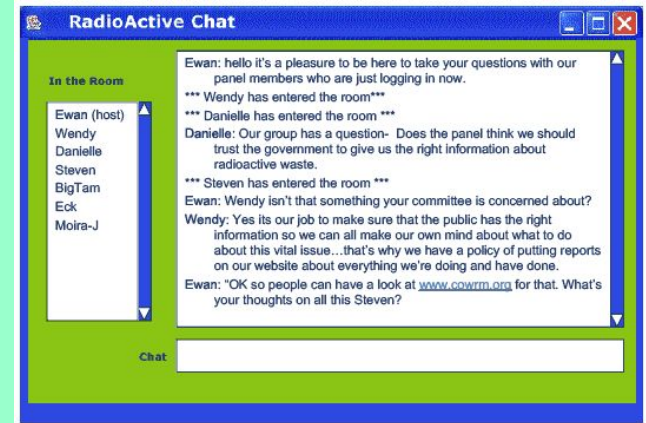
RadioActive Chat

In the Room

Ewan (host)
Wendy
Danielle
Steven
BigTam
Eck
Moira-J

Ewan: hello it's a pleasure to be here to take your questions with our panel members who are just logging in now.

*** Wendy has entered the room***

*** Danielle has entered the room ***

Danielle: Our group has a question- Does the panel think we should trust the government to give us the right information about radioactive waste.

*** Steven has entered the room ***

Ewan: Wendy isn't that something your committee is concerned about?

Wendy: Yes its our job to make sure that the public has the right information so we can all make our own mind about what to do about this vital issue…that's why we have a policy of putting reports on our website about everything we're doing and have done.

Ewan: "OK so people can have a look at www.cowrm.org for that. What's your thoughts on all this Steven?

Chat